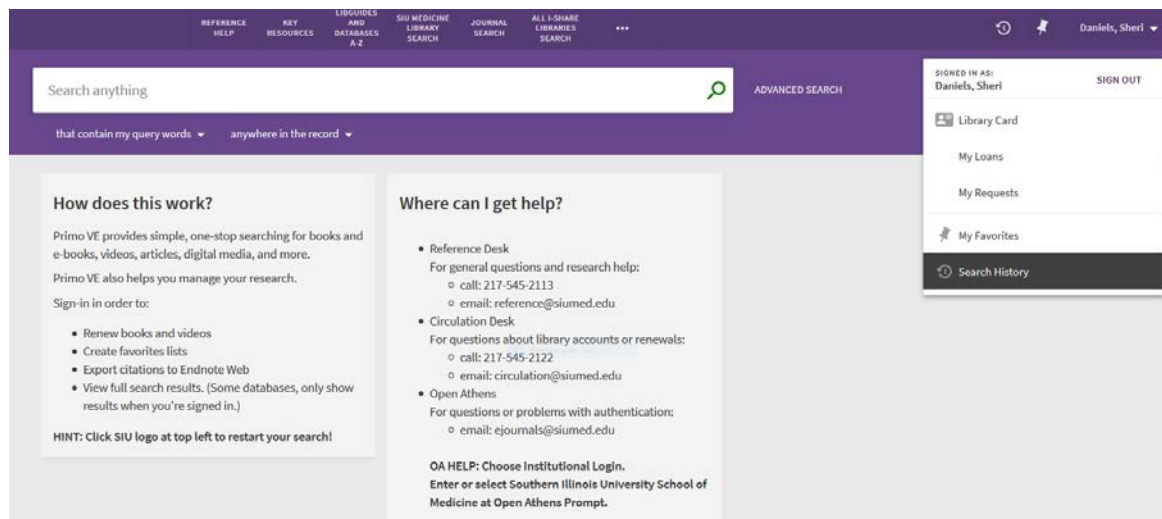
REFERENCE HELP KEY RESOURCES LIBGUIDES AND DATABASES A-Z SIU MEDICINE LIBRARY SEARCH JOURNAL SEARCH ALL I-SHARE LIBRARIES SEARCH ...

Daniels, Sheri

Search anything

ADVANCED SEARCH

that contain my query words ▾ anywhere in the record ▾

SIGNED IN AS: Daniels, Sheri
SIGN OUT

Library Card

My Loans

My Requests

My Favorites

Search History

How does this work?

Primo VE provides simple, one-stop searching for books and e-books, videos, articles, digital media, and more.

Primo VE also helps you manage your research.

Sign-in in order to:

- Renew books and videos
- Create favorites lists
- Export citations to Endnote Web
- View full search results. (Some databases, only show results when you're signed in.)

HINT: Click SIU logo at top left to restart your search!

Where can I get help?

- Reference Desk
For general questions and research help:
  - call: 217-545-2113
  - email: reference@siumed.edu
- Circulation Desk
For questions about library accounts or renewals:
  - call: 217-545-2122
  - email: circulation@siumed.edu
- Open Athens
For questions or problems with authentication:
  - email: ejournals@siumed.edu

OA HELP: Choose Institutional Login.
Enter or select Southern Illinois University School of Medicine at Open Athens Prompt.